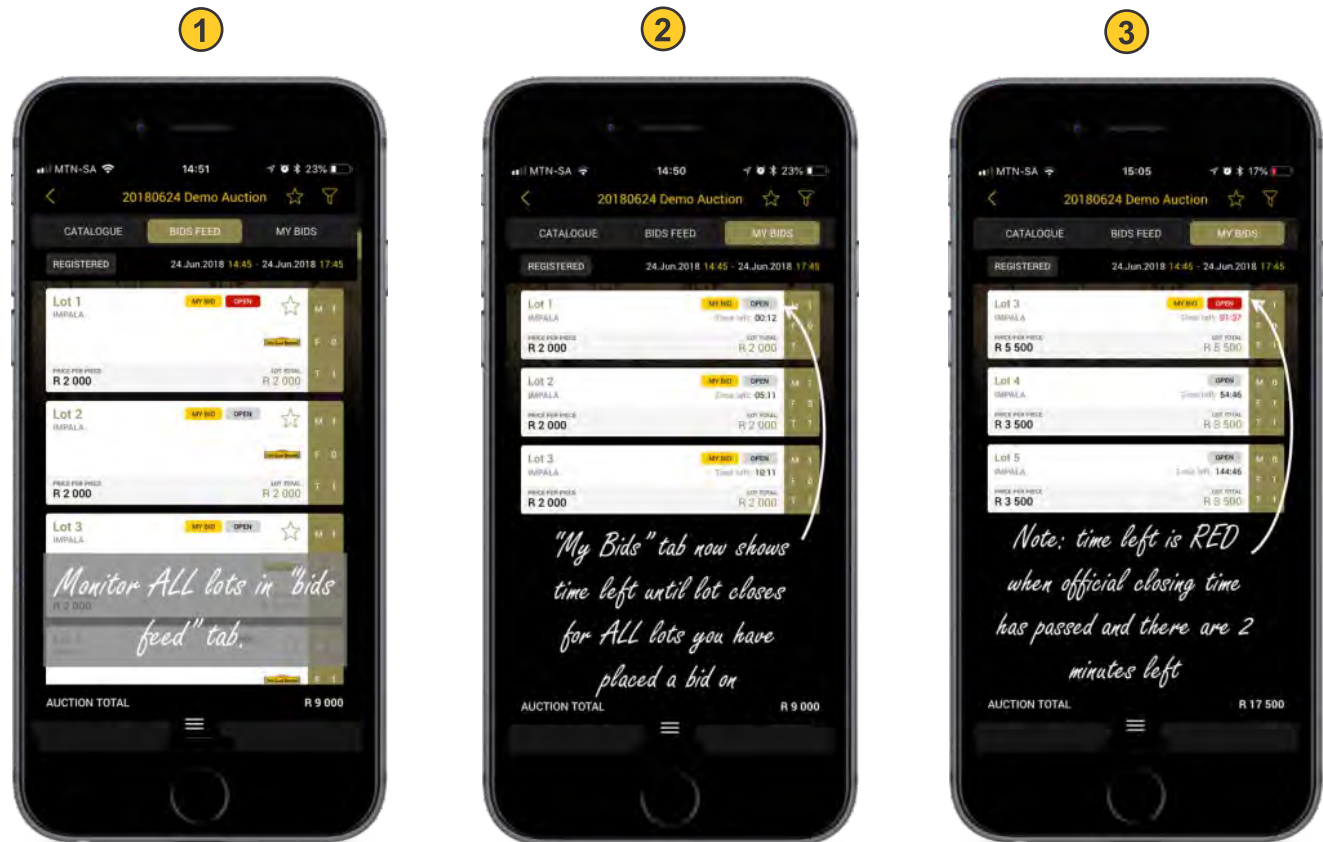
1

MTN-SA 14:51 23%

20180624 Demo Auction

CATALOGUE BIDS FEED MY BIDS

REGISTERED 24.Jun.2018 14:45 - 24.Jun.2018 17:45

Lot 1 MY BID OPEN
IMPALA
PRICE PER PIECE R 2 000 LOT TOTAL R 2 000

Lot 2 MY BID OPEN
IMPALA
PRICE PER PIECE R 2 000 LOT TOTAL R 2 000

Lot 3 MY BID OPEN
IMPALA
R 2 000

Monitor ALL lots in "bids feed" tab.

AUCTION TOTAL R 9 000

2

MTN-SA 14:50 23%

20180624 Demo Auction

CATALOGUE BIDS FEED MY BIDS

REGISTERED 24.Jun.2018 14:45 - 24.Jun.2018 17:45

Lot 1 MY BID OPEN
IMPALA Time left: 00:12
PRICE PER PIECE R 2 000 LOT TOTAL R 2 000

Lot 2 MY BID OPEN
IMPALA Time left: 05:11
PRICE PER PIECE R 2 000 LOT TOTAL R 2 000

Lot 3 MY BID OPEN
IMPALA Time left: 10:11
PRICE PER PIECE R 2 000 LOT TOTAL R 2 000

"My Bids" tab now shows time left until lot closes for ALL lots you have placed a bid on

AUCTION TOTAL R 9 000

3

MTN-SA 15:05 17%

20180624 Demo Auction

CATALOGUE BIDS FEED MY BIDS

REGISTERED 24.Jun.2018 14:45 - 24.Jun.2018 17:45

Lot 3 MY BID OPEN
IMPALA Time left: 01:37
PRICE PER PIECE R 5 500 LOT TOTAL R 5 500

Lot 4 OPEN
IMPALA Time left: 54:46
PRICE PER PIECE R 3 500 LOT TOTAL R 3 500

Lot 5 OPEN
IMPALA Time left: 144:46
PRICE PER PIECE R 3 500 LOT TOTAL R 3 500

Note: time left is RED when official closing time has passed and there are 2 minutes left

AUCTION TOTAL R 17 500